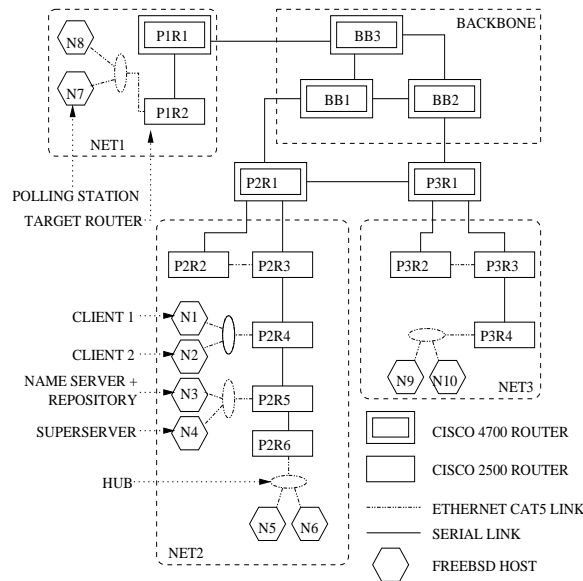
N8
N7
P1R1
P1R2
NET1
BB3
BACKBONE
BB1
BB2
POLLING STATION
TARGET ROUTER
P2R1
P3R1
P2R2
P2R3
P3R2
P3R3
CLIENT 1
N1
P2R4
P3R4
CLIENT 2
N2
N9
N10
NET3
NAME SERVER + REPOSITORY
N3
P2R5
SUPERSERVER
N4
P2R6
CISCO 4700 ROUTER
CISCO 2500 ROUTER
HUB
ETHERNET CAT5 LINK
SERIAL LINK
N5
N6
NET2
FREEBSD HOST